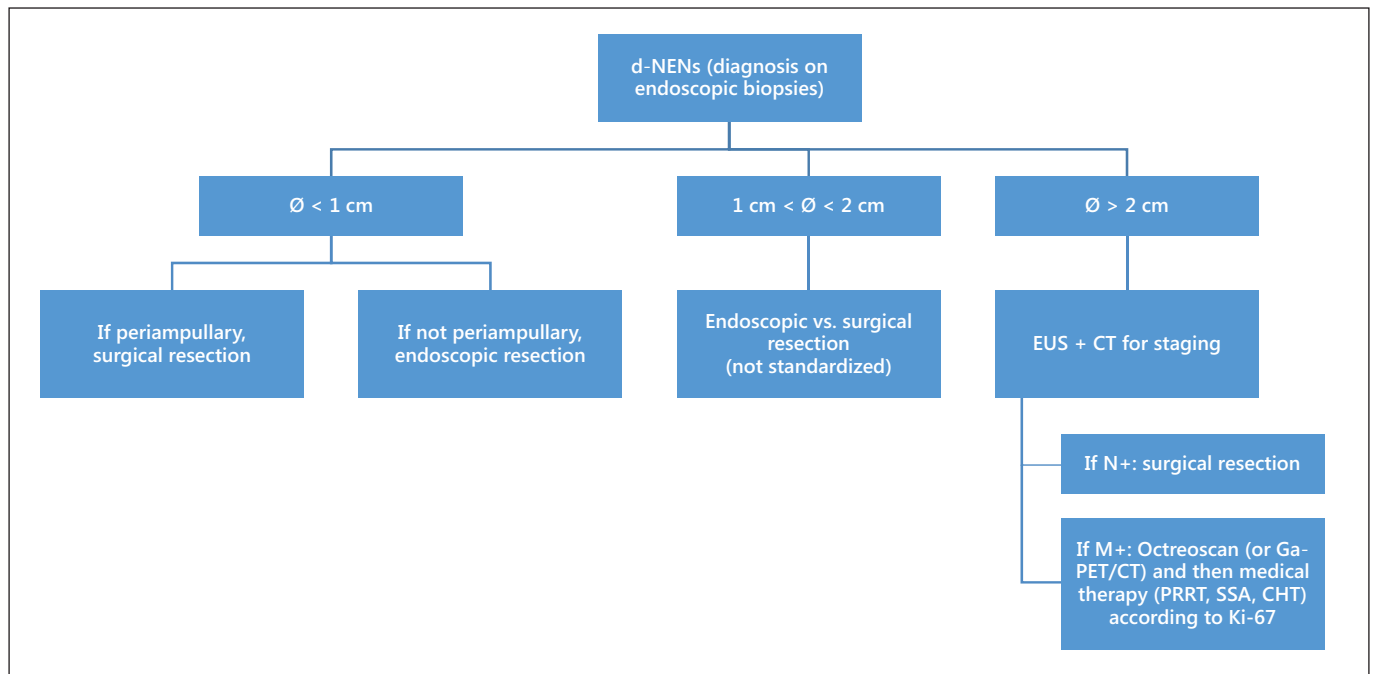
d-NENs (diagnosis on endoscopic biopsies)

Ø < 1 cm

1 cm < Ø < 2 cm

Ø > 2 cm

If periampullary, surgical resection

If not periampullary, endoscopic resection

Endoscopic vs. surgical resection (not standardized)

EUS + CT for staging

If N+: surgical resection

If M+: Octreoscan (or Ga-PET/CT) and then medical therapy (PRRT, SSA, CHT) according to Ki-67